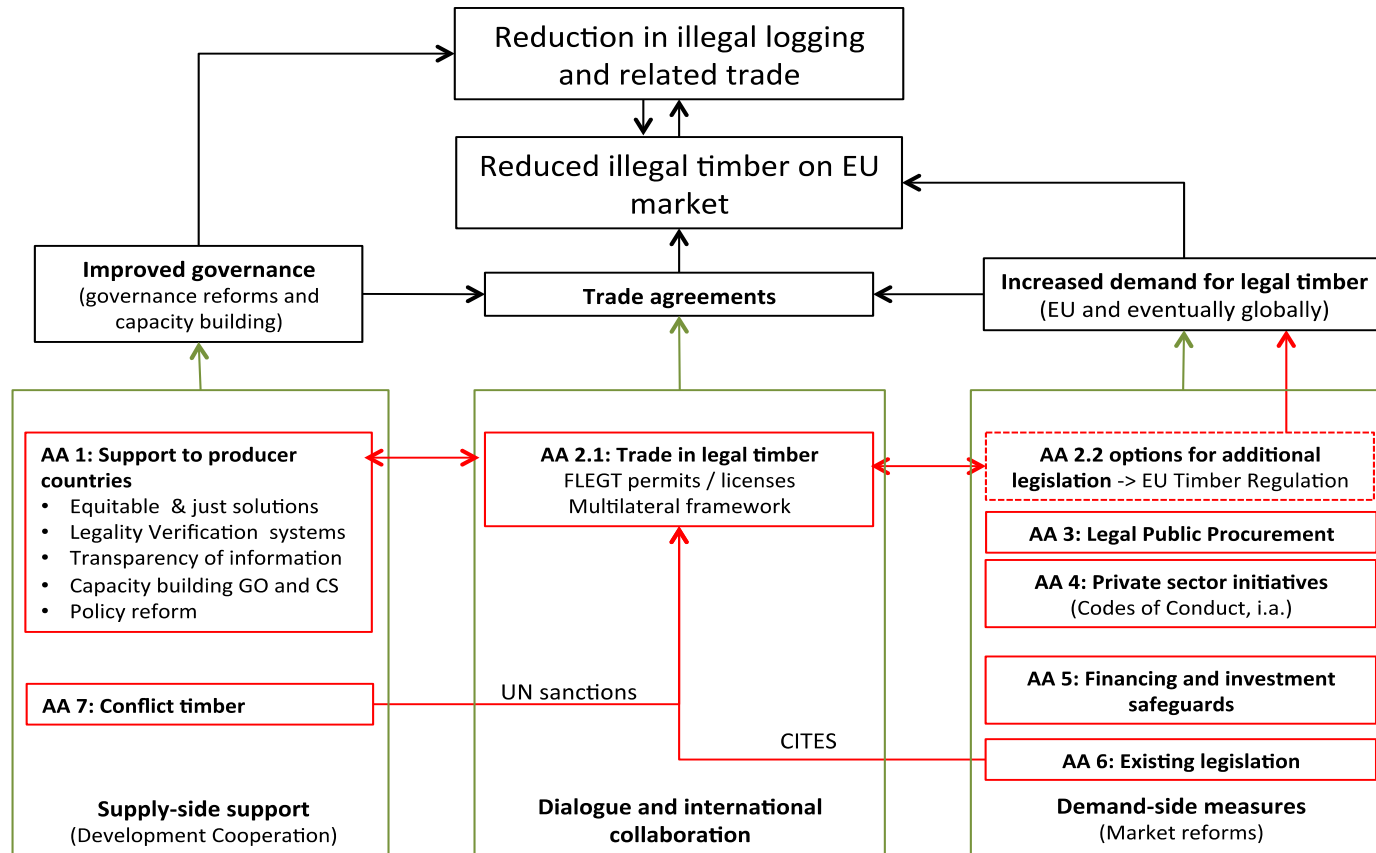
Reduction in illegal logging and related trade

Reduced illegal timber on EU market

**Improved governance**
(governance reforms and capacity building)

**Trade agreements**

**Increased demand for legal timber**
(EU and eventually globally)

**AA 1: Support to producer countries**
- Equitable & just solutions
- Legality Verification systems
- Transparency of information
- Capacity building GO and CS
- Policy reform

**AA 2.1: Trade in legal timber**
FLEGT permits / licenses
Multilateral framework

**AA 2.2 options for additional legislation** -> EU Timber Regulation

**AA 3: Legal Public Procurement**

**AA 4: Private sector initiatives**
(Codes of Conduct, i.a.)

**AA 7: Conflict timber**

UN sanctions

**AA 5: Financing and investment safeguards**

CITES

**AA 6: Existing legislation**

**Supply-side support**
(Development Cooperation)

**Dialogue and international collaboration**

**Demand-side measures**
(Market reforms)